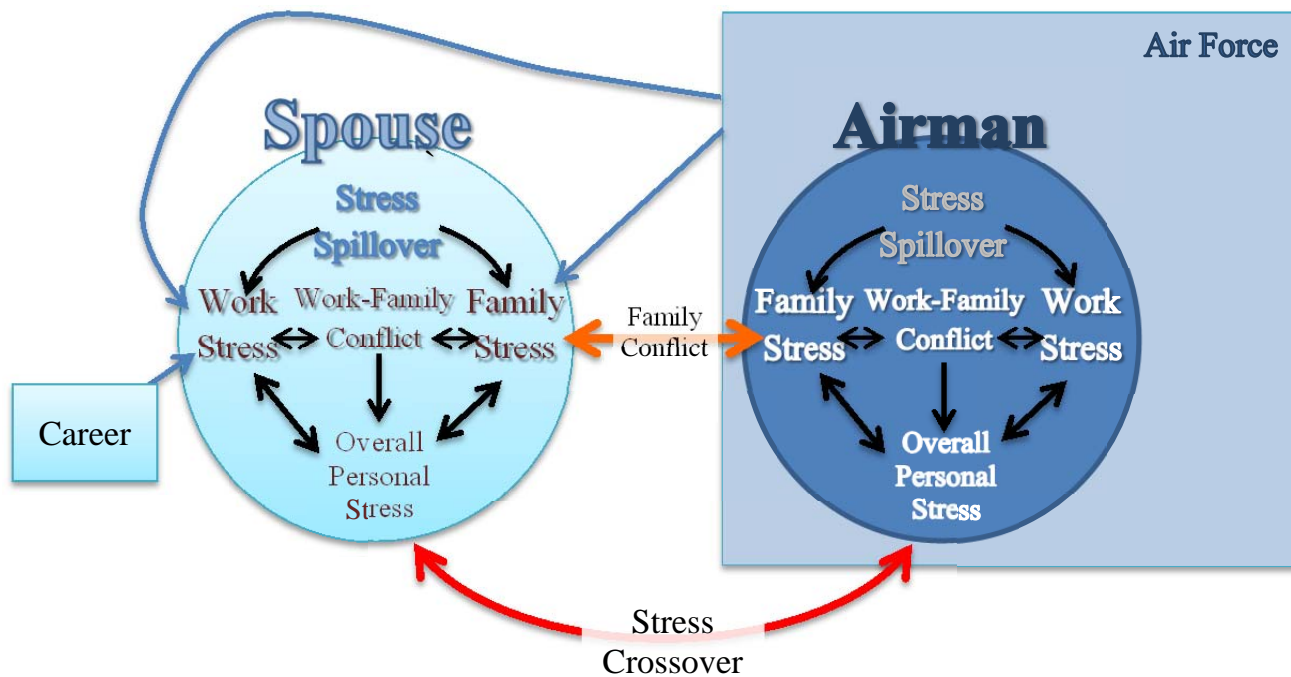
Air Force

Spouse

Stress Spillover

Work Stress

Work-Family Conflict

Family Stress

Overall Personal Stress

Career

Family Conflict

Airman

Stress Spillover

Family Stress

Work-Family Conflict

Work Stress

Overall Personal Stress

Stress Crossover